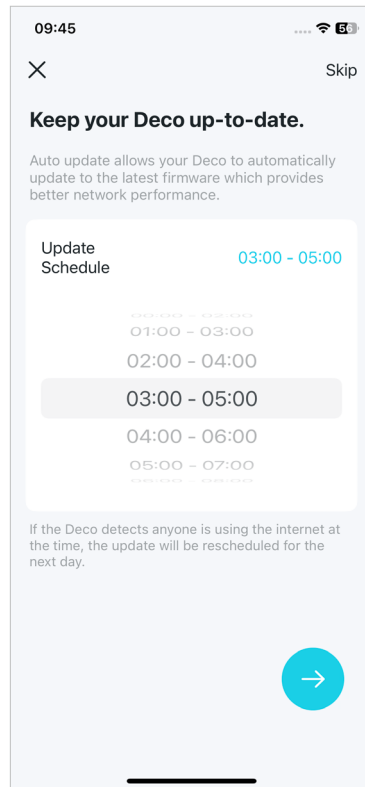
09:45

56

Skip

Keep your Deco up-to-date.

Auto update allows your Deco to automatically update to the latest firmware which provides better network performance.

Update Schedule

03:00 - 05:00

00:00 - 02:00

01:00 - 03:00

02:00 - 04:00

03:00 - 05:00

04:00 - 06:00

05:00 - 07:00

06:00 - 08:00

If the Deco detects anyone is using the internet at the time, the update will be rescheduled for the next day.